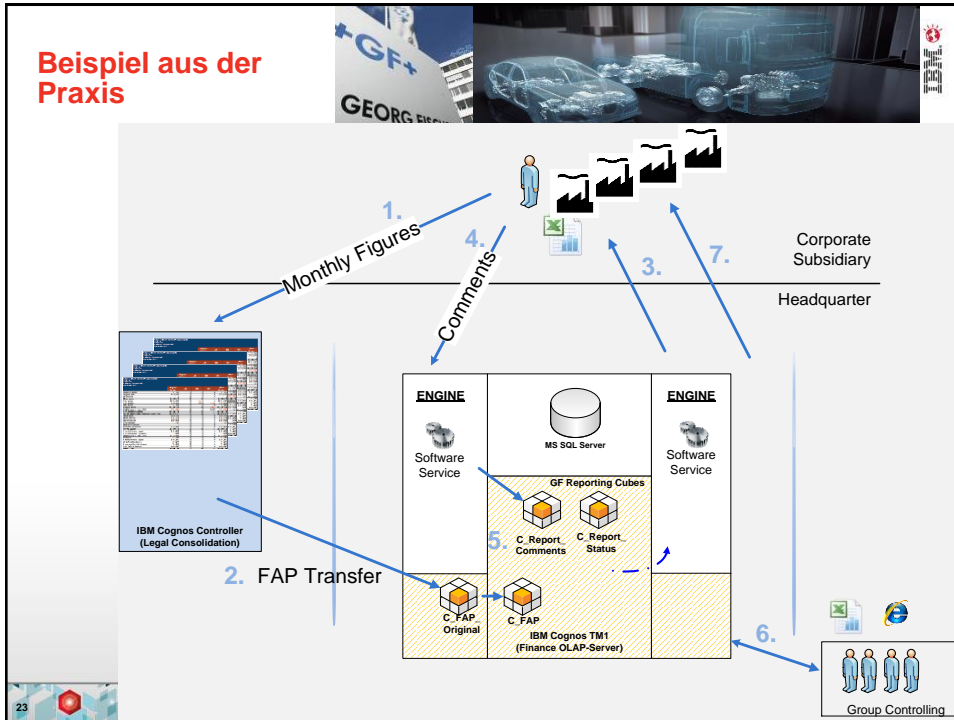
Beispiel aus der Praxis

+GF+
GEORG FISCH

IBM

1.
Monthly Figures
4.
Comments
3.
7.
Corporate
Subsidiary
Headquarter

ENGINE
Software Service

MS SQL Server

ENGINE
Software Service

GF Reporting Cubes
C_Report_ Comments
C_Report_ Status
5.

IBM Cognos Controller (Legal Consolidation)

2. FAP Transfer

C_FAP_ Original
C_FAP
IBM Cognos TM1 (Finance OLAP-Server)

6.
Group Controlling

23